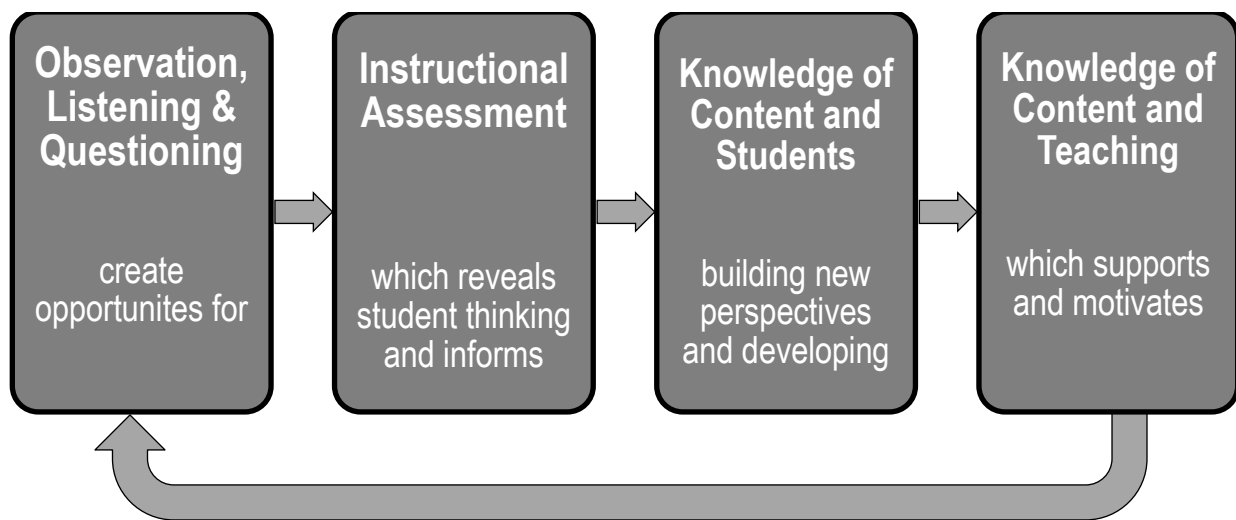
Observation, Listening & Questioning

create opportunites for

Instructional Assessment

which reveals student thinking and informs

Knowledge of Content and Students

building new perspectives and developing

Knowledge of Content and Teaching

which supports and motivates